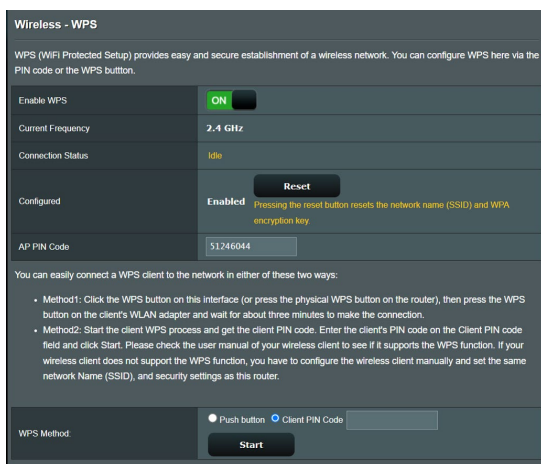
Wireless - WPS

WPS (WiFi Protected Setup) provides easy and secure establishment of a wireless network. You can configure WPS here via the PIN code or the WPS buttton.

| Enable WPS | ON |
|---|---|
| Current Frequency | 2.4 GHz |
| Connection Status | Idle |
| Configured | Enabled Reset Pressing the reset button resets the network name (SSID) and WPA encryption key. |
| AP PIN Code | 51246044 |

You can easily connect a WPS client to the network in either of these two ways:

• Method1: Click the WPS button on this interface (or press the physical WPS button on the router), then press the WPS button on the client's WLAN adapter and wait for about three minutes to make the connection.

• Method2: Start the client WPS process and get the client PIN code. Enter the client's PIN code on the Client PIN code field and click Start. Please check the user manual of your wireless client to see if it supports the WPS function. If your wireless client does not support the WPS function, you have to configure the wireless client manually and set the same network Name (SSID), and security settings as this router.

WPS Method: Push button Client PIN Code

Start